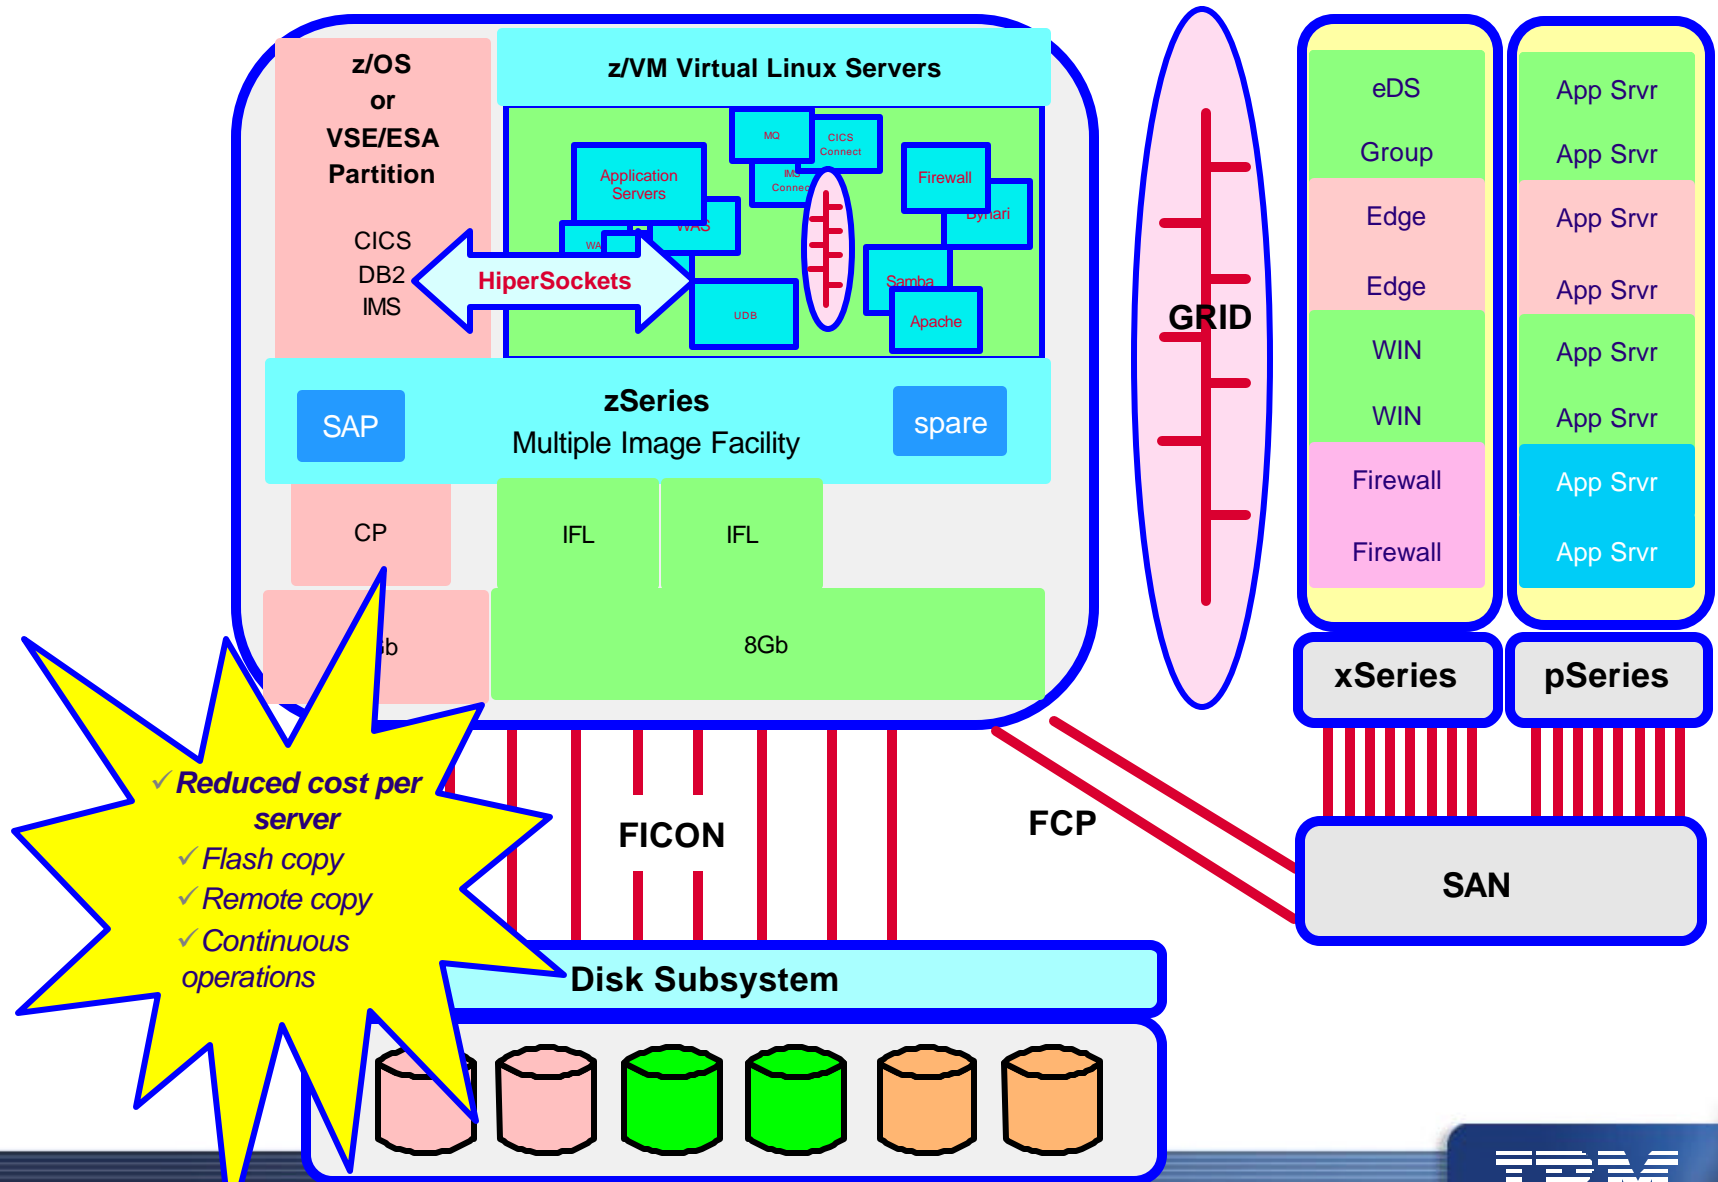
z/OS
or
VSE/ESA
Partition

CICS
DB2
IMS

z/VM Virtual Linux Servers

MQ
CICS Connect
Application Servers
IMS Connect
WAS
WAS
Firewall
Bynari
HiperSockets
Samba
UDB
Apache

zSeries
Multiple Image Facility
SAP
spare

CP
IFL
IFL
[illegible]b
8Gb

GRID

eDS
Group
Edge
Edge
WIN
WIN
Firewall
Firewall

App Srvr
App Srvr
App Srvr
App Srvr
App Srvr
App Srvr
App Srvr
App Srvr

xSeries
pSeries

FICON
FCP
SAN

✓Reduced cost per server
✓Flash copy
✓Remote copy
✓Continuous operations

Disk Subsystem

IBM